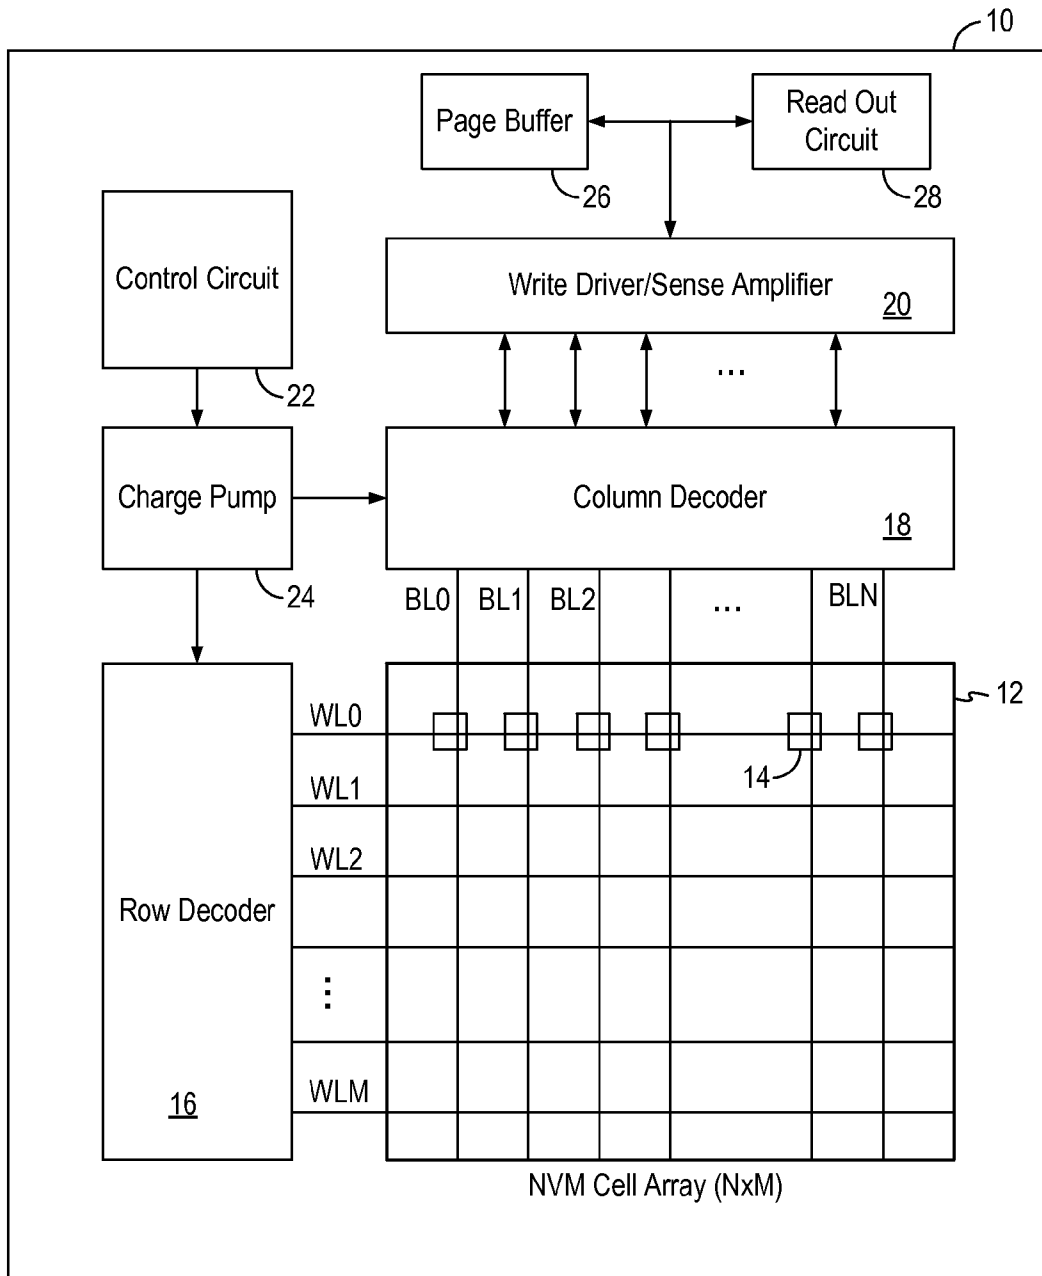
10

Page Buffer

Read Out Circuit

26

28

Control Circuit

Write Driver/Sense Amplifier

20

...

22

Charge Pump

Column Decoder

18

24

BL0 BL1 BL2 ... BLN

12

WL0

14

WL1

WL2

Row Decoder

⋮

WLM

16

NVM Cell Array (NxM)